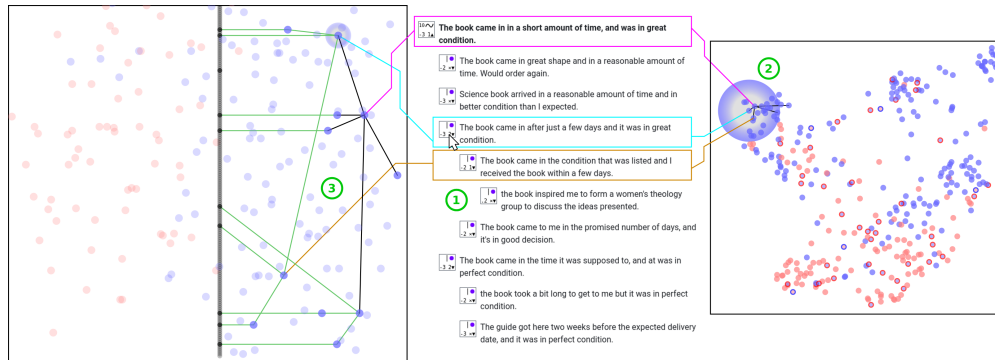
③

The book came in in a short amount of time, and was in great condition.

The book came in great shape and in a reasonable amount of time. Would order again.

Science book arrived in a reasonable amount of time and in better condition than I expected.

The book came in after just a few days and it was in great condition.

The book came in the condition that was listed and I received the book within a few days.

①

the book inspired me to form a women's theology group to discuss the ideas presented.

The book came to me in the promised number of days, and it's in good decision.

The book came in the time it was supposed to, and at was in perfect condition.

the book took a bit long to get to me but it was in perfect condition.

The guide got here two weeks before the expected delivery date, and it was in perfect condition.

②